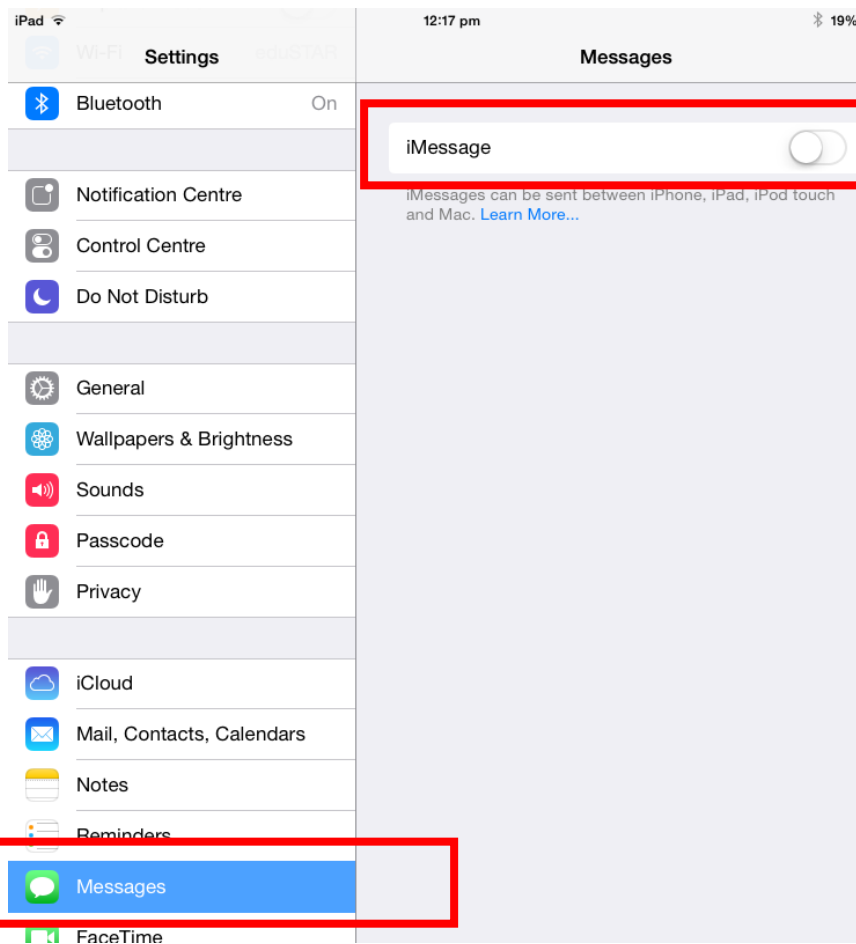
iPad

12:17 pm

19%

Wi-Fi

Settings

eduSTAR

Messages

Bluetooth

On

iMessage

iMessages can be sent between iPhone, iPad, iPod touch and Mac. Learn More...

Notification Centre

Control Centre

Do Not Disturb

General

Wallpapers & Brightness

Sounds

Passcode

Privacy

iCloud

Mail, Contacts, Calendars

Notes

Reminders

Messages

FaceTime